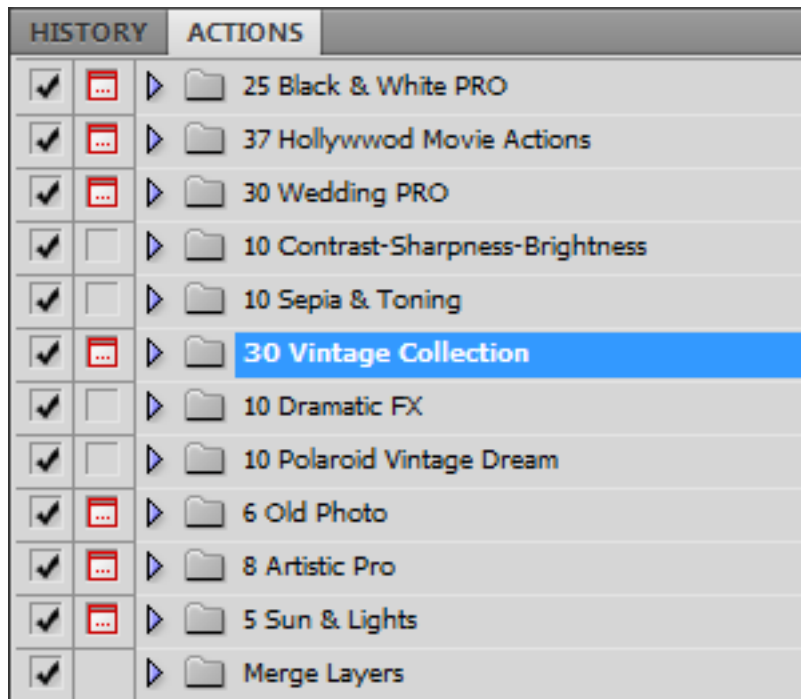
HISTORY ACTIONS

25 Black & White PRO
37 Hollywwod Movie Actions
30 Wedding PRO
10 Contrast-Sharpness-Brightness
10 Sepia & Toning
30 Vintage Collection
10 Dramatic FX
10 Polaroid Vintage Dream
6 Old Photo
8 Artistic Pro
5 Sun & Lights
Merge Layers